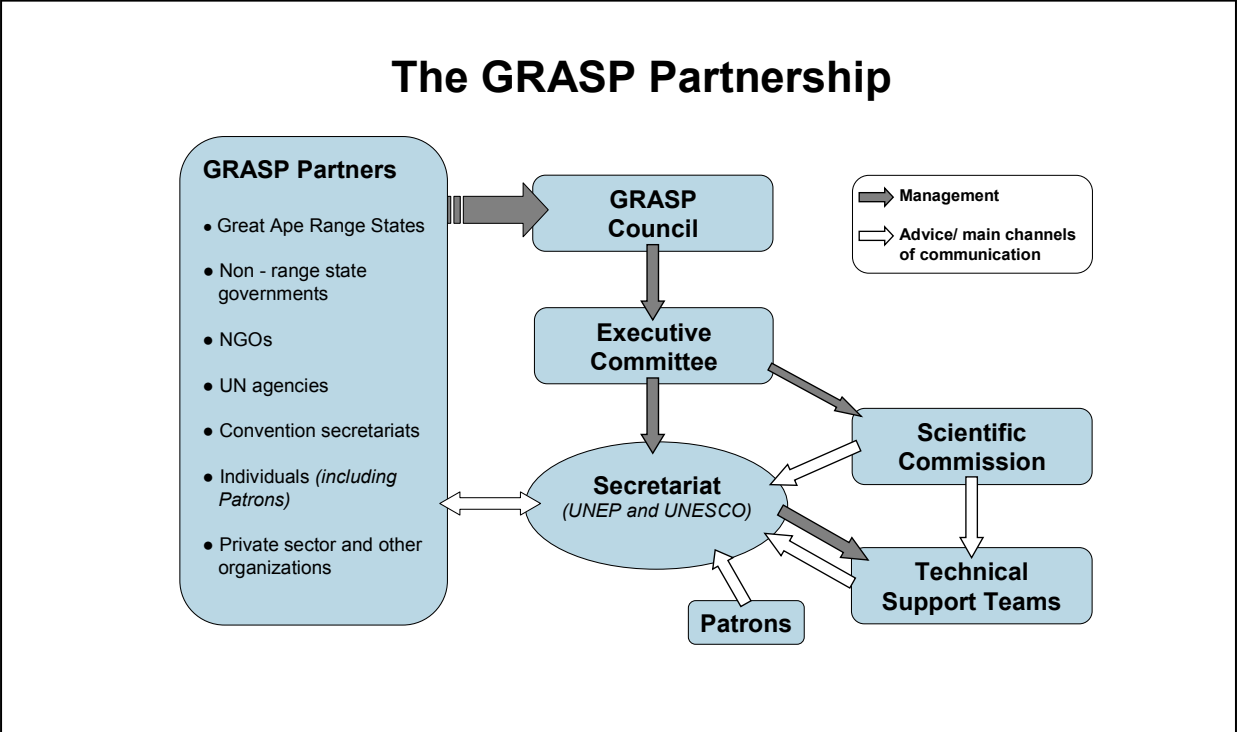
The GRASP Partnership

GRASP Partners

- Great Ape Range States
- Non - range state governments
- NGOs
- UN agencies
- Convention secretariats
- Individuals *(including Patrons)*
- Private sector and other organizations

GRASP Council

Management

Advice/ main channels of communication

Executive Committee

Scientific Commission

Secretariat
*(UNEP and UNESCO)*

Technical Support Teams

Patrons